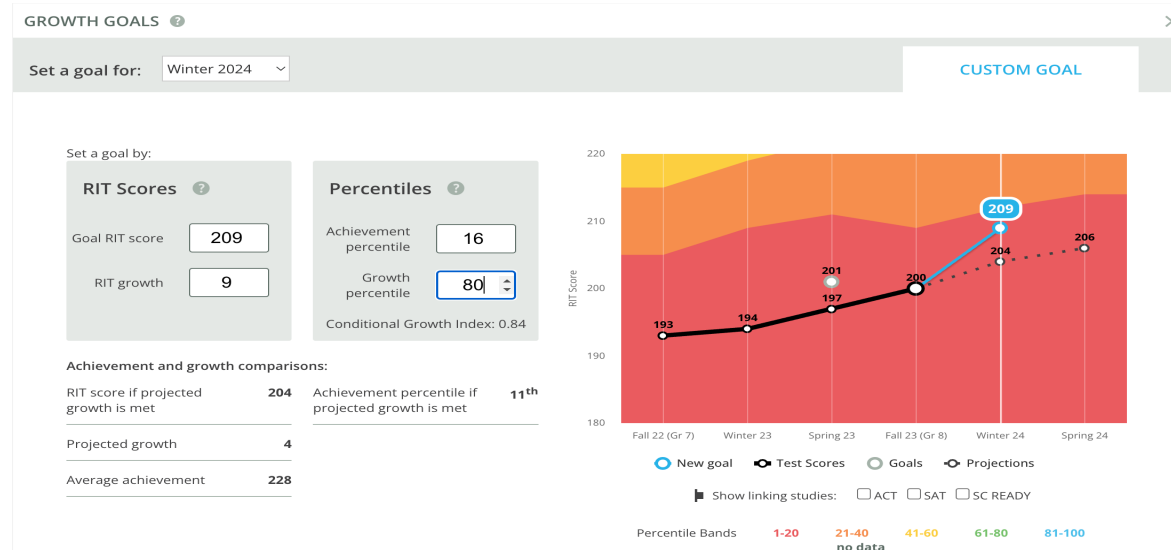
GROWTH GOALS ?

Set a goal for: Winter 2024

CUSTOM GOAL

Set a goal by:

RIT Scores ?

Goal RIT score 209

RIT growth 9

Percentiles ?

Achievement percentile 16

Growth percentile 80

Conditional Growth Index: 0.84

Achievement and growth comparisons:

| | |
|---|---|
| RIT score if projected growth is met | 204 |
| Projected growth | 4 |
| Average achievement | 228 |

Achievement percentile if projected growth is met $11^{th}$

220
210
200
190
180
RIT Score

209
201
200
193
194
197
204
206

Fall 22 (Gr 7) Winter 23 Spring 23 Fall 23 (Gr 8) Winter 24 Spring 24

New goal Test Scores Goals Projections

Show linking studies: ACT SAT SC READY

Percentile Bands 1-20 21-40 41-60 61-80 81-100
no data